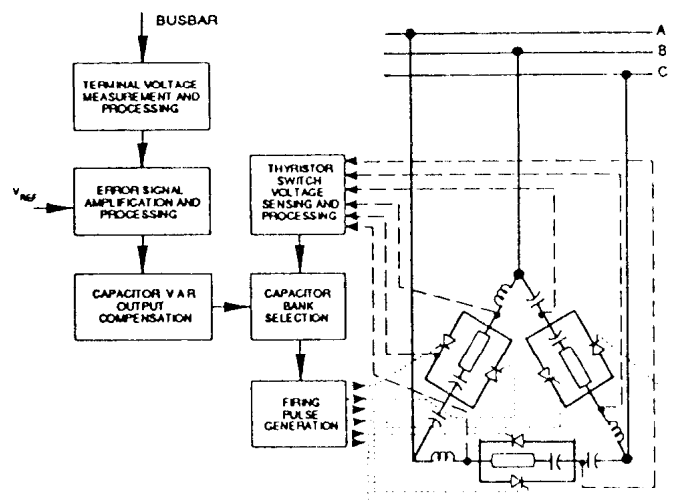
BUSBAR

TERMINAL VOLTAGE MEASUREMENT AND PROCESSING

$V_{REF}$

ERROR SIGNAL AMPLIFICATION AND PROCESSING

CAPACITOR VAR OUTPUT COMPENSATION

THYRISTOR SWITCH VOLTAGE SENSING AND PROCESSING

CAPACITOR BANK SELECTION

FIRING PULSE GENERATION

A

B

C